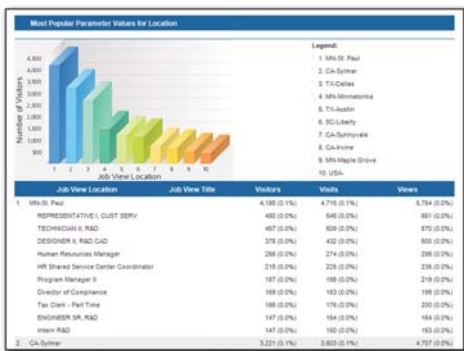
Most Popular Parameter Values for Location

Number of Visitors

4,500
4,000
3,500
3,000
2,500
2,000
1,500
1,000
500

1 2 3 4 5 6 7 8 9 10
Job View Location

Legend:
1. MN-St. Paul
2. CA-Sylmar
3. TX-Dallas
4. MN-Minnetonka
5. TX-Austin
6. SC-Liberty
7. CA-Sunnyvale
8. CA-Irvine
9. MN-Maple Grove
10. USA-

| | Job View Location | Job View Title | Visitors | Visits | Views |
|---|---|---|---|---|---|
| 1. | MN-St. Paul | | 4,195 (0.1%) | 4,715 (0.1%) | 5,784 (0.0%) |
| | REPRESENTATIVE I, CUST SERV | | 480 (0.0%) | 546 (0.0%) | 651 (0.0%) |
| | TECHNICIAN II, R&D | | 467 (0.0%) | 509 (0.0%) | 570 (0.0%) |
| | DESIGNER II, R&D CAD | | 378 (0.0%) | 432 (0.0%) | 500 (0.0%) |
| | Human Resources Manager | | 256 (0.0%) | 274 (0.0%) | 298 (0.0%) |
| | HR Shared Service Center Coordinator | | 216 (0.0%) | 226 (0.0%) | 236 (0.0%) |
| | Program Manager II | | 187 (0.0%) | 198 (0.0%) | 219 (0.0%) |
| | Director of Compliance | | 169 (0.0%) | 183 (0.0%) | 198 (0.0%) |
| | Tax Clerk - Part Time | | 166 (0.0%) | 176 (0.0%) | 200 (0.0%) |
| | ENGINEER SR, R&D | | 147 (0.0%) | 164 (0.0%) | 184 (0.0%) |
| | Intern R&D | | 147 (0.0%) | 160 (0.0%) | 163 (0.0%) |
| 2. | CA-Sylmar | | 3,221 (0.1%) | 3,603 (0.1%) | 4,707 (0.0%) |